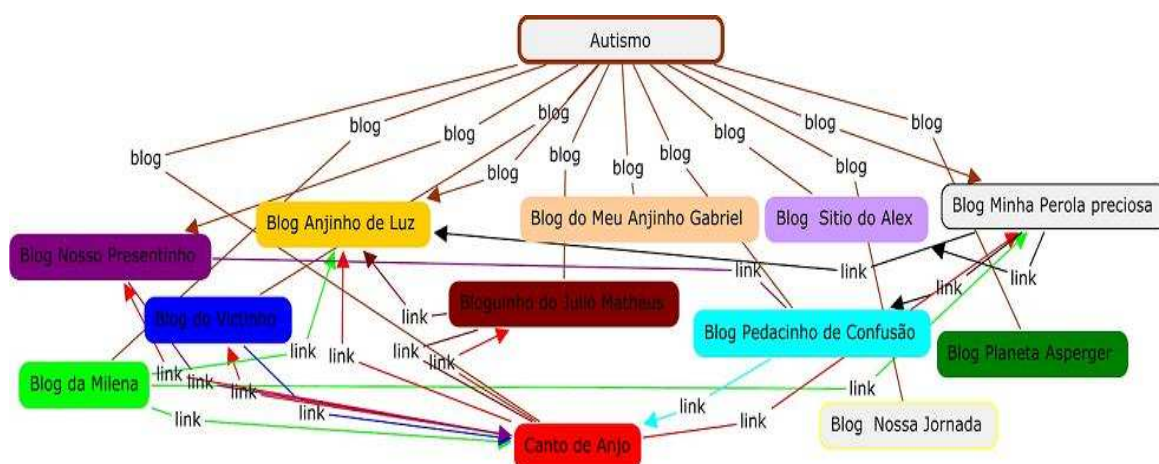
Autismo

blog
blog
blog
blog
blog
blog
blog
blog
blog
blog
blog
blog

Blog Anjinho de Luz
Blog do Meu Anjinho Gabriel
Blog Sitio do Alex
Blog Minha Perola preciosa
Blog Nosso Presentinho
Bloguinho do Julio Matheus
Blog do Victinho
Blog Pedacinho de Confusão
Blog Planeta Asperger
Blog da Milena
Blog Nossa Jornada
Canto de Anjo

link
link
link
link
link
link
link
link
link
link
link
link
link
link
link
link
link
link